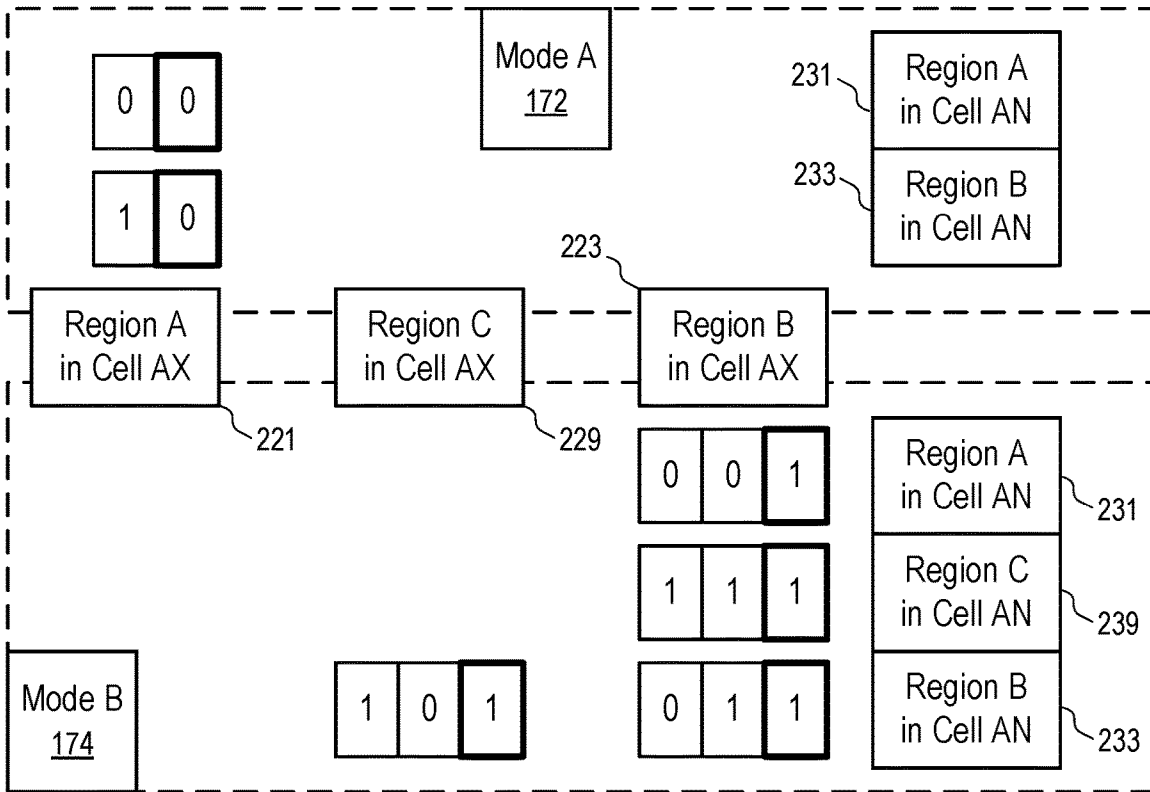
Mode A
172

0 0

1 0

231
Region A in Cell AN

233
Region B in Cell AN

223

Region A in Cell AX
221

Region C in Cell AX
229

Region B in Cell AX

0 0 1

1 1 1

0 1 1

Region A in Cell AN
231

Region C in Cell AN
239

Region B in Cell AN
233

Mode B
174

1 0 1